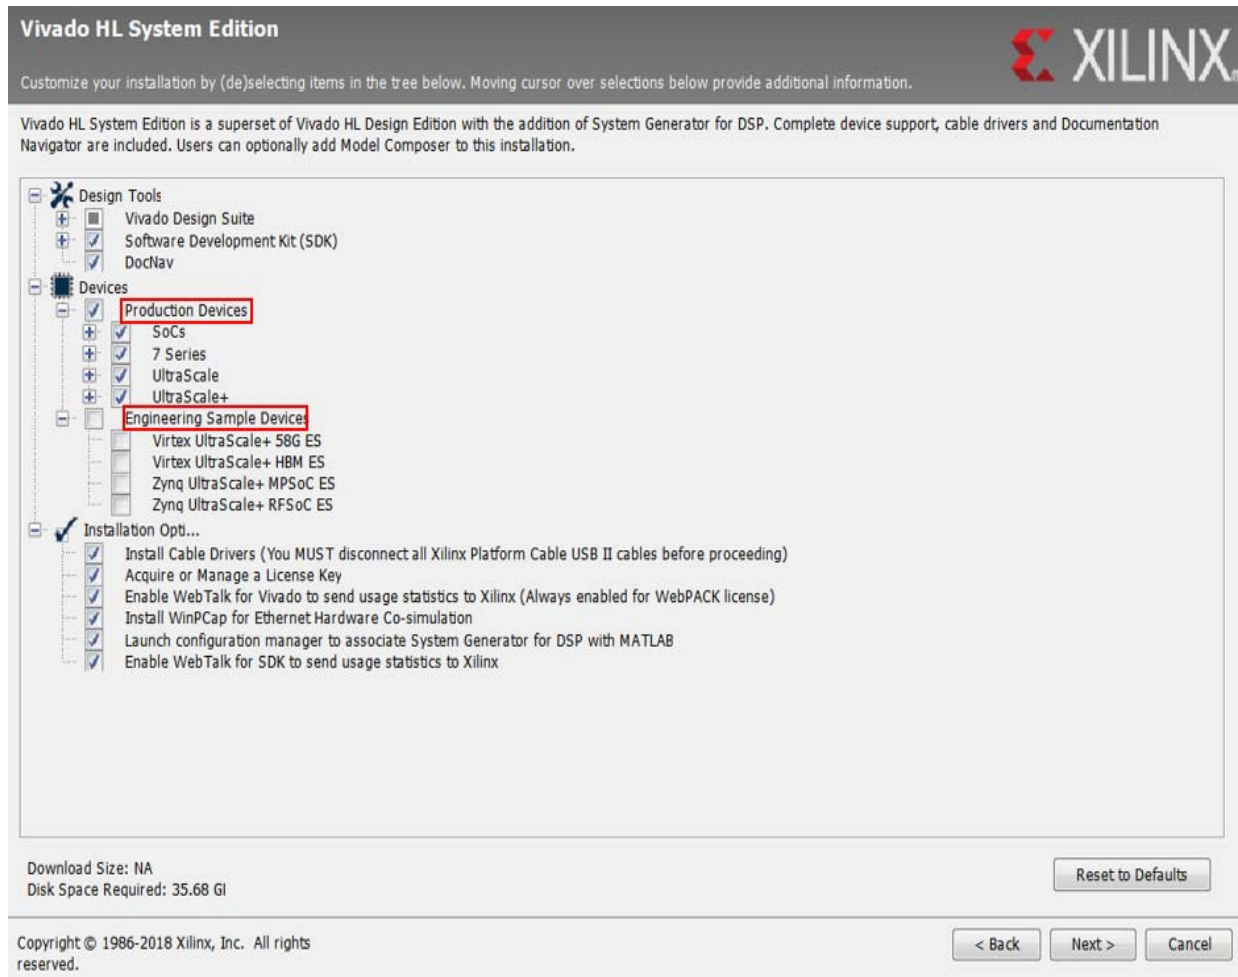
Vivado HL System Edition

Customize your installation by (de)selecting items in the tree below. Moving cursor over selections below provide additional information.

XILINX

Vivado HL System Edition is a superset of Vivado HL Design Edition with the addition of System Generator for DSP. Complete device support, cable drivers and Documentation Navigator are included. Users can optionally add Model Composer to this installation.

Design Tools
Vivado Design Suite
Software Development Kit (SDK)
DocNav
Devices
Production Devices
SoCs
7 Series
UltraScale
UltraScale+
Engineering Sample Devices
Virtex UltraScale+ 58G ES
Virtex UltraScale+ HBM ES
Zynq UltraScale+ MPSoC ES
Zynq UltraScale+ RFSoC ES
Installation Opti...
Install Cable Drivers (You MUST disconnect all Xilinx Platform Cable USB II cables before proceeding)
Acquire or Manage a License Key
Enable WebTalk for Vivado to send usage statistics to Xilinx (Always enabled for WebPACK license)
Install WinPCap for Ethernet Hardware Co-simulation
Launch configuration manager to associate System Generator for DSP with MATLAB
Enable WebTalk for SDK to send usage statistics to Xilinx

Download Size: NA
Disk Space Required: 35.68 GI

Reset to Defaults

Copyright © 1986-2018 Xilinx, Inc. All rights reserved.

< Back
Next >
Cancel